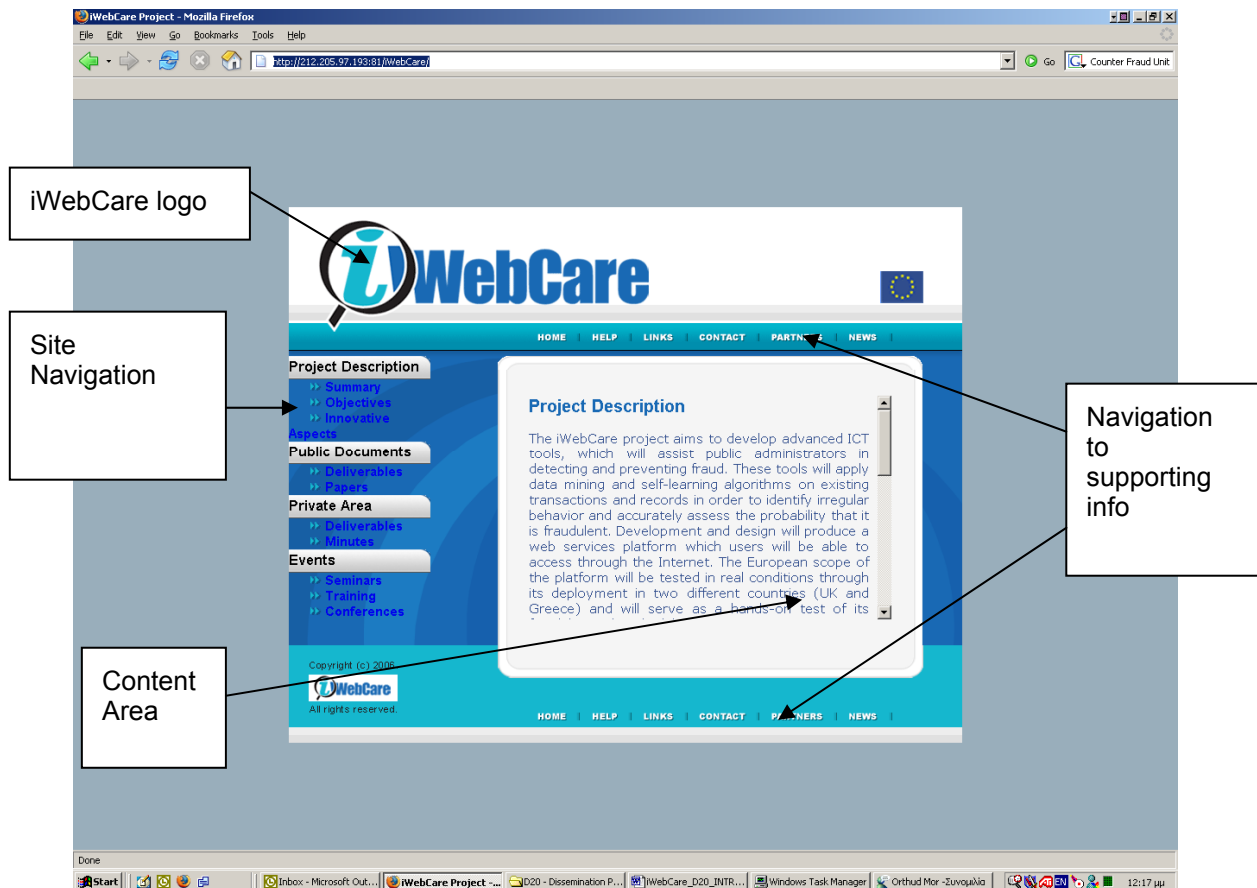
iWebCare Project - Mozilla Firefox

File Edit View Go Bookmarks Tools Help

http://212.205.97.193:81/iWebCare/

Go Counter Fraud Unit

iWebCare logo

iWebCare

HOME | HELP | LINKS | CONTACT | PARTNERS | NEWS |

Site Navigation

Project Description
Summary
Objectives
Innovative Aspects
Public Documents
Deliverables
Papers
Private Area
Deliverables
Minutes
Events
Seminars
Training
Conferences

Project Description

The iWebCare project aims to develop advanced ICT tools, which will assist public administrators in detecting and preventing fraud. These tools will apply data mining and self-learning algorithms on existing transactions and records in order to identify irregular behavior and accurately assess the probability that it is fraudulent. Development and design will produce a web services platform which users will be able to access through the Internet. The European scope of the platform will be tested in real conditions through its deployment in two different countries (UK and Greece) and will serve as a hands-on test of its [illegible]

Navigation to supporting info

Content Area

Copyright (c) 2006
iWebCare
All rights reserved.

HOME | HELP | LINKS | CONTACT | PARTNERS | NEWS |

Done

Start | Inbox - Microsoft Out... | iWebCare Project -... | D20 - Dissemination P... | iWebCare_D20_INTR... | Windows Task Manager | Orthud Mor -Συνομιλία | EN | 12:17 μμ